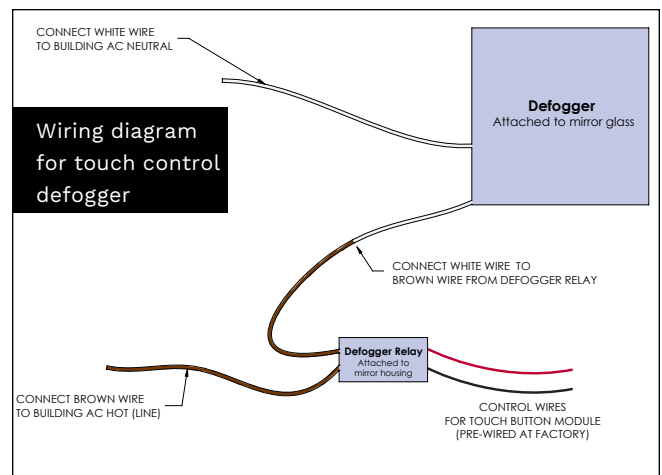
CONNECT WHITE WIRE TO BUILDING AC NEUTRAL

Defogger
Attached to mirror glass

Wiring diagram for touch control defogger

CONNECT WHITE WIRE TO BROWN WIRE FROM DEFOGGER RELAY

Defogger Relay
Attached to mirror housing

CONNECT BROWN WIRE TO BUILDING AC HOT (LINE)

CONTROL WIRES FOR TOUCH BUTTON MODULE (PRE-WIRED AT FACTORY)